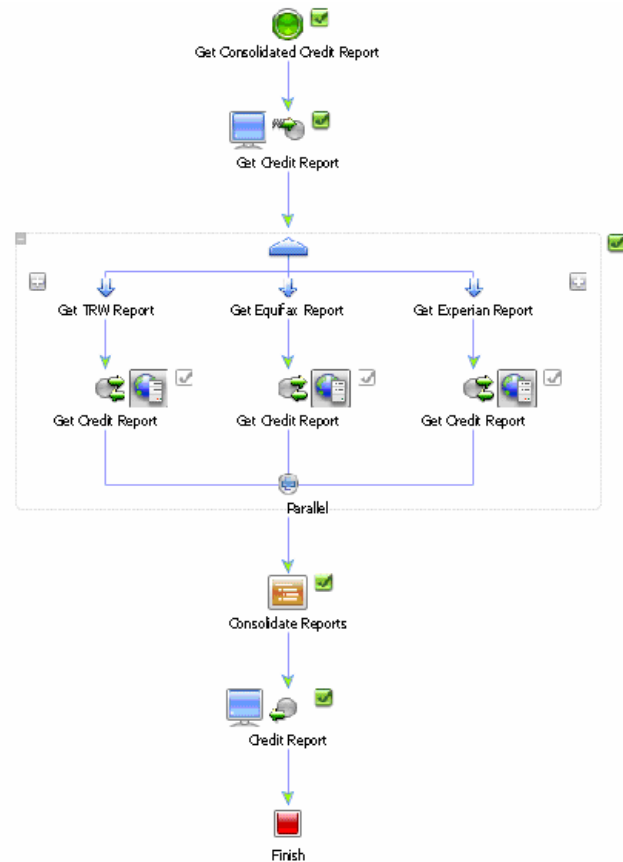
Get Consolidated Credit Report

Get Credit Report

Get TRW Report

Get EquiFax Report

Get Experian Report

Get Credit Report

Get Credit Report

Get Credit Report

Parallel

Consolidate Reports

Credit Report

Finish